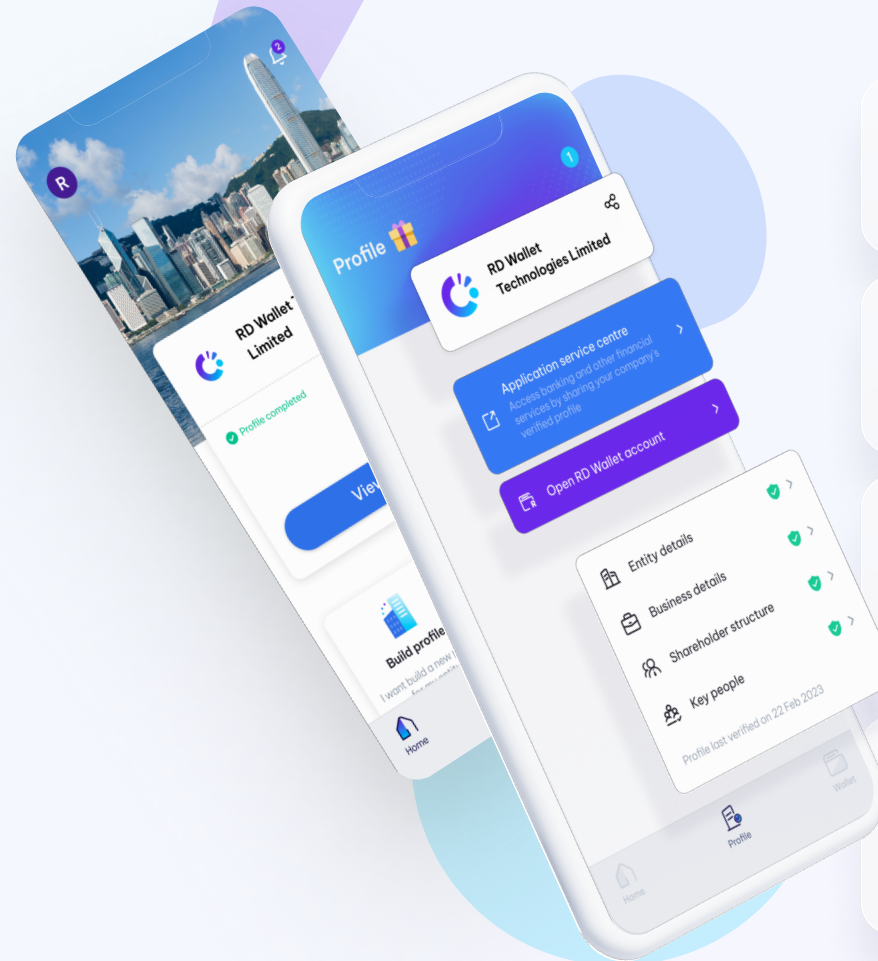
2

R

RD Wallet T
Limited

Profile completed

View

Build profile

I want build a new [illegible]

Home

1

Profile

RD Wallet
Technologies Limited

Application service centre
Access banking and other financial services by sharing your company's verified profile

Open RD Wallet account

Entity details

Business details

Shareholder structure

Key people

Profile last verified on 22 Feb 2023

Wallet

Profile

Home